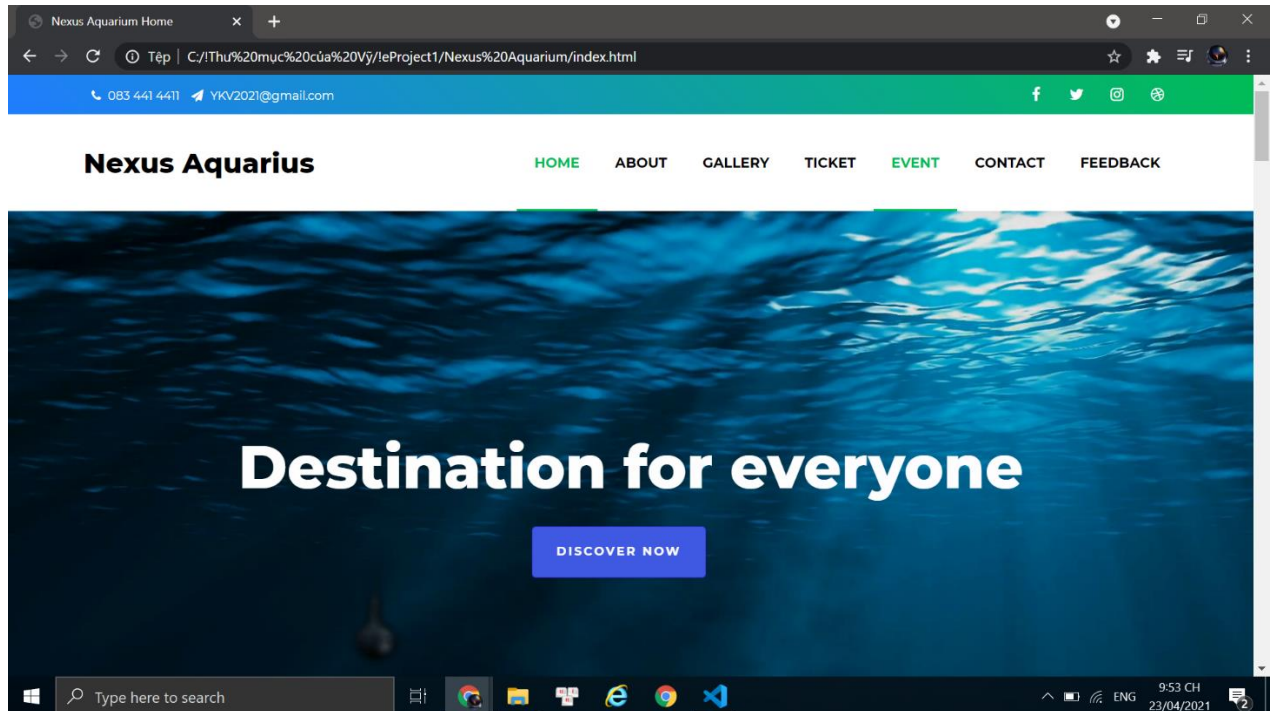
Nexus Aquarium Home

Tệp | C:/!Thu%20mục%20của%20Vỹ/!eProject1/Nexus%20Aquarium/index.html

083 441 4411 YKV2021@gmail.com

Nexus Aquarius

HOME ABOUT GALLERY TICKET EVENT CONTACT FEEDBACK

Destination for everyone

DISCOVER NOW

Type here to search

ENG 9:53 CH 23/04/2021 2